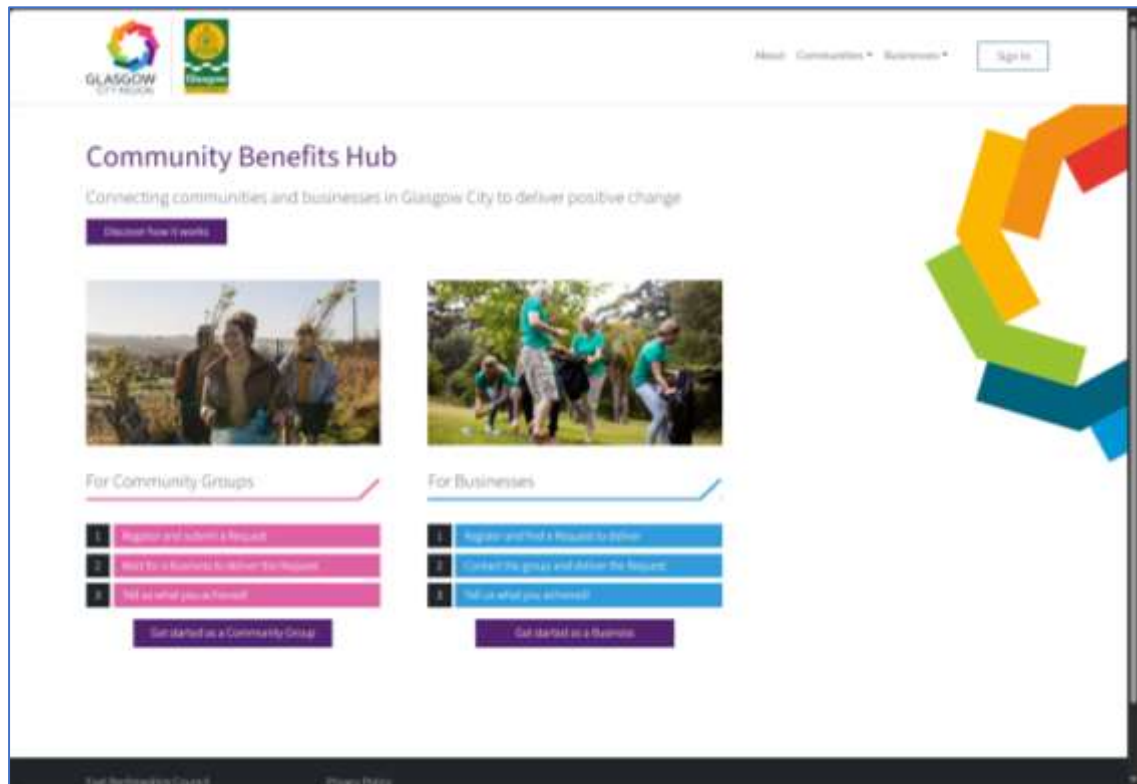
GLASGOW CITY REGION

Glasgow

About Communities ▾ Businesses ▾ Sign In

Community Benefits Hub

Connecting communities and businesses in Glasgow City to deliver positive change

Discover how it works

For Community Groups

1 Register and submit a Request

2 Wait for a Business to deliver the Request

3 Tell us what you achieved!

Get started as a Community Group

For Businesses

1 Register and find a Request to deliver

2 Contact the group and deliver the Request

3 Tell us what you achieved!

Get started as a Business

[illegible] Council

Privacy Policy